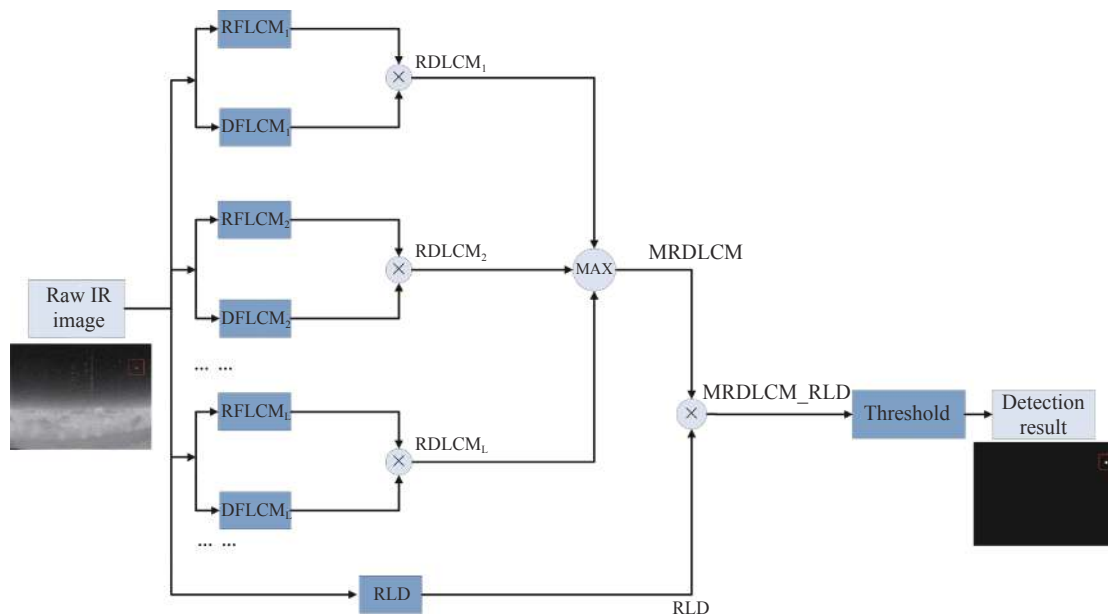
$RFLCM_1$

$RDLCM_1$

$\times$

$DFLCM_1$

$RFLCM_2$

$RDLCM_2$

$\times$

MAX

MRDLCM

Raw IR image

$DFLCM_2$

... ...

$RFLCM_L$

$\times$

MRDLCM_RLD

Threshold

Detection result

$RDLCM_L$

$\times$

$DFLCM_L$

... ...

RLD

RLD